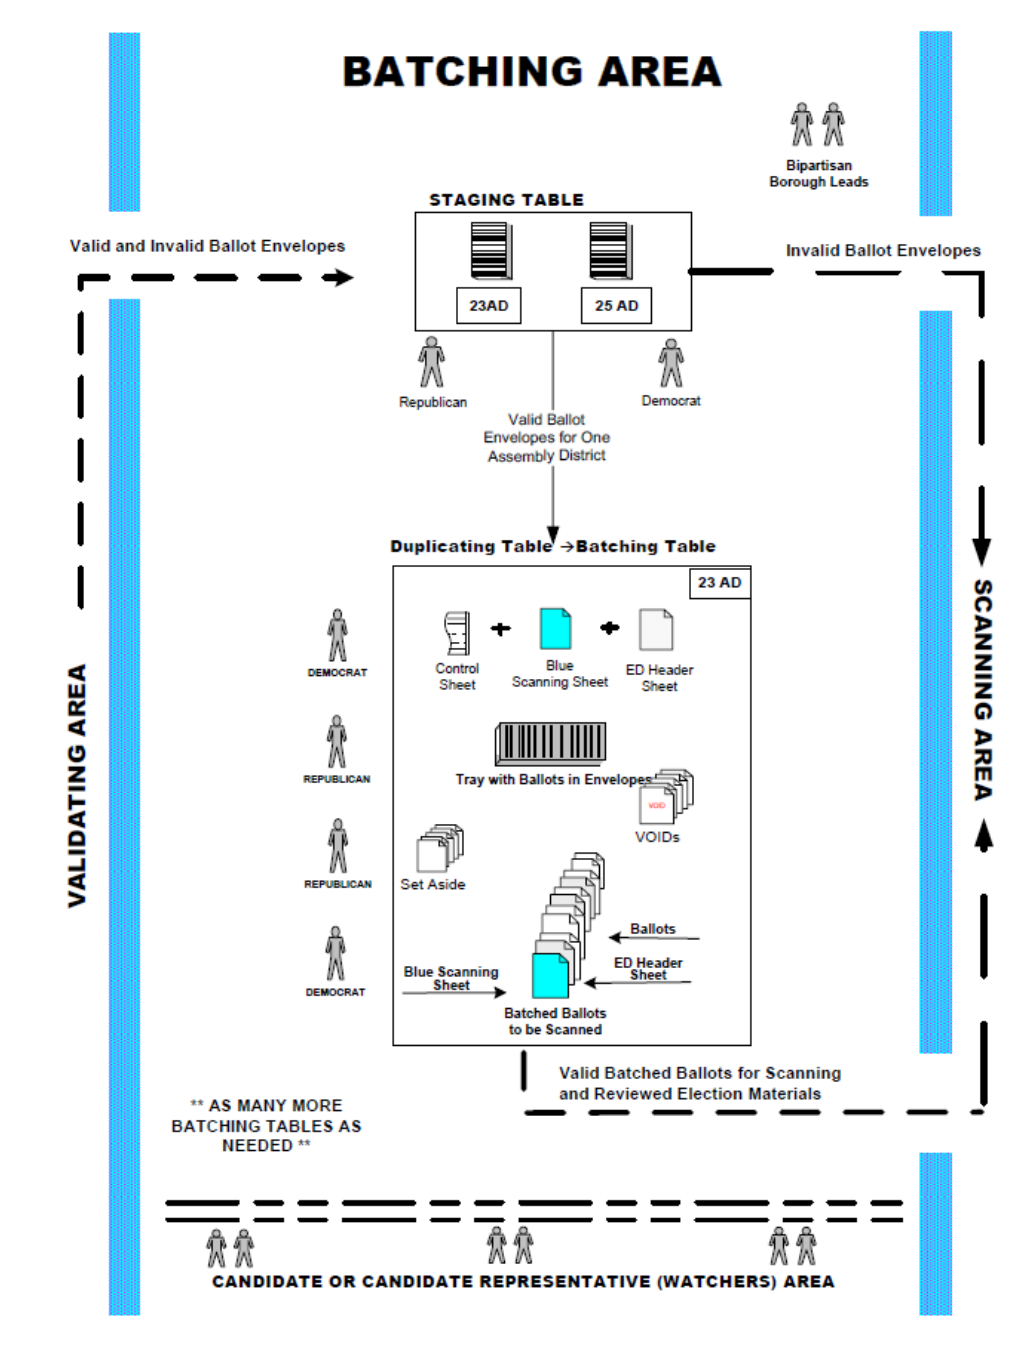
BATCHING AREA

Bipartisan Borough Leads

STAGING TABLE

Valid and Invalid Ballot Envelopes

Invalid Ballot Envelopes

23AD

25 AD

Republican

Democrat

Valid Ballot Envelopes for One Assembly District

Duplicating Table →Batching Table

23 AD

DEMOCRAT

REPUBLICAN

REPUBLICAN

DEMOCRAT

Control Sheet

Blue Scanning Sheet

ED Header Sheet

Tray with Ballots in Envelopes

VOID

VOIDs

Set Aside

Ballots

ED Header Sheet

Blue Scanning Sheet

Batched Ballots to be Scanned

VALIDATING AREA

SCANNING AREA

Valid Batched Ballots for Scanning and Reviewed Election Materials

** AS MANY MORE BATCHING TABLES AS NEEDED **

CANDIDATE OR CANDIDATE REPRESENTATIVE (WATCHERS) AREA